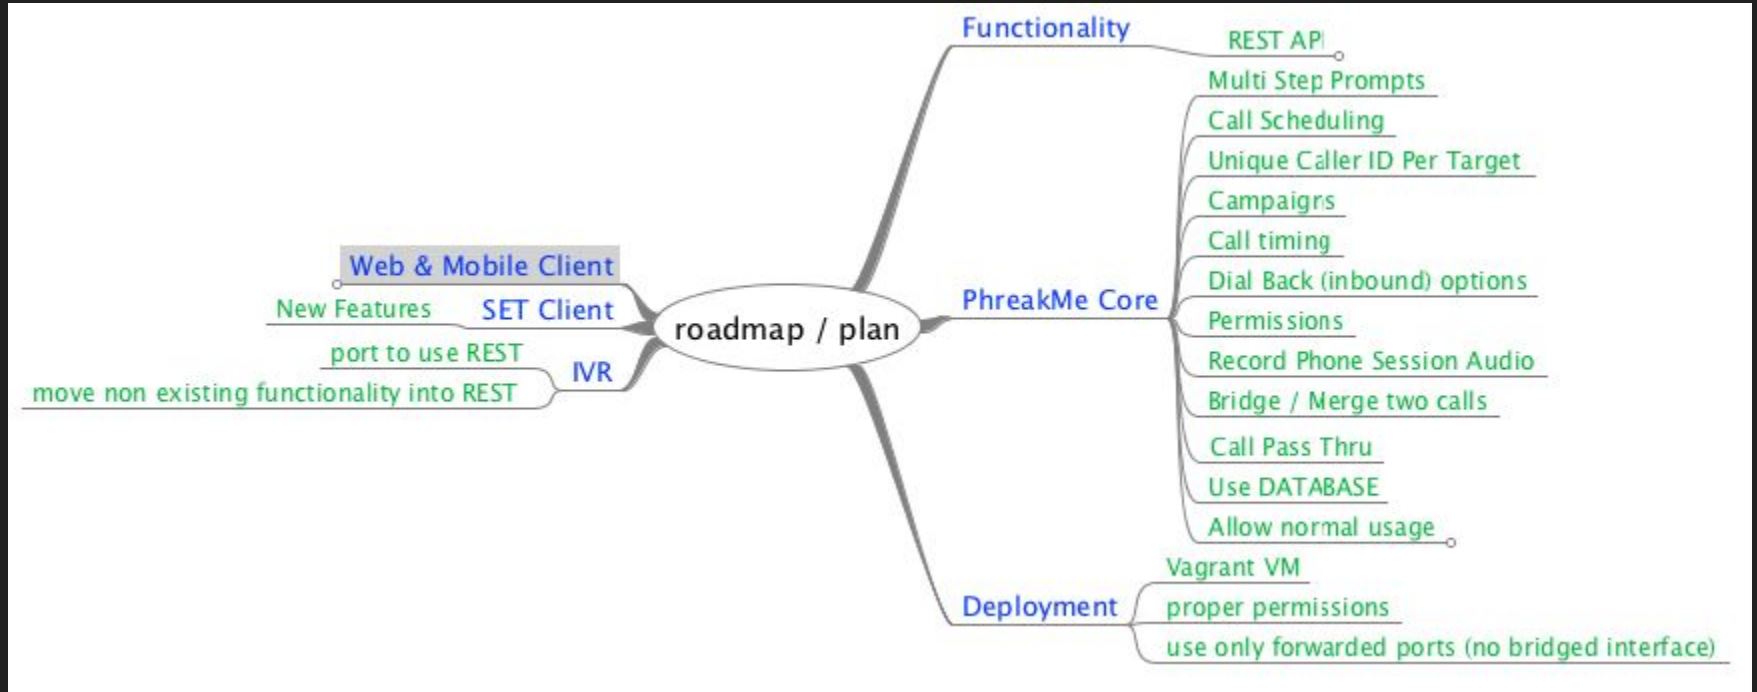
roadmap / plan

Functionality
REST API

PhreakMe Core
Multi Step Prompts
Call Scheduling
Unique Caller ID Per Target
Campaigns
Call timing
Dial Back (inbound) options
Permissions
Record Phone Session Audio
Bridge / Merge two calls
Call Pass Thru
Use DATABASE
Allow normal usage

Deployment
Vagrant VM
proper permissions
use only forwarded ports (no bridged interface)

Web & Mobile Client

SET Client
New Features

IVR
port to use REST
move non existing functionality into REST